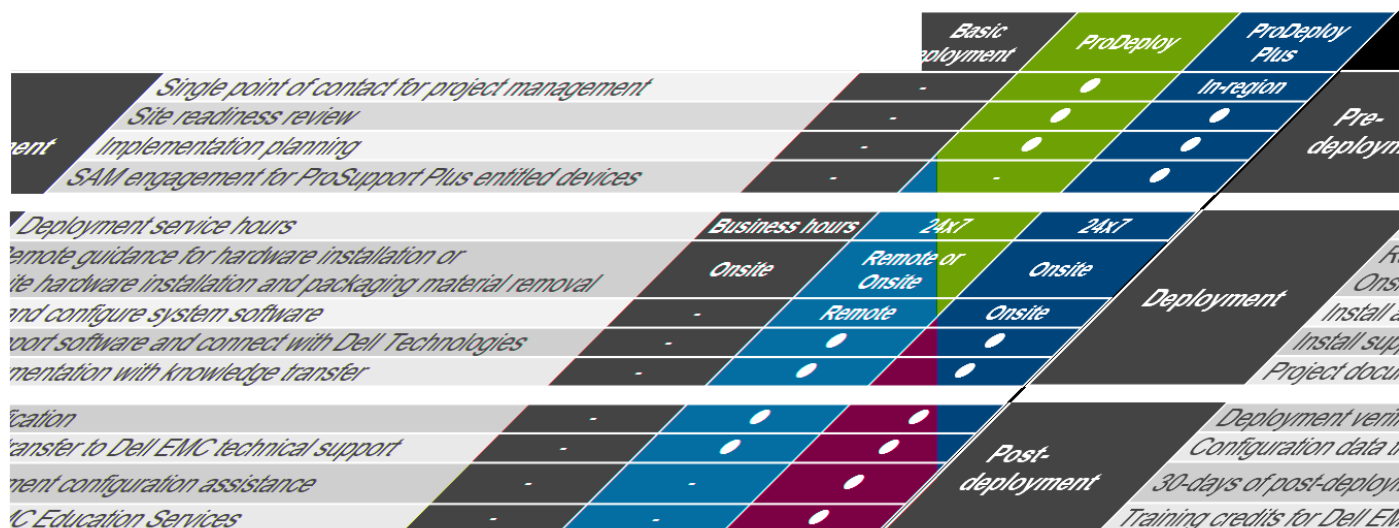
Basic Deployment | ProDeploy | ProDeploy Plus

ment

Single point of contact for project management | - | ● | In-region
Site readiness review | - | ● | ●
Implementation planning | - | ● | ●
SAM engagement for ProSupport Plus entitled devices | - | - | ●

Pre-deploym

Deployment service hours | Business hours | 24x7 | 24x7
Remote guidance for hardware installation or site hardware installation and packaging material removal | Onsite | Remote or Onsite | Onsite
and configure system software | - | Remote | Onsite
pport software and connect with Dell Technologies | - | ● | ●
mentation with knowledge transfer | - | ● | ●

Deployment

R
Ons
Install a
Install sup
Project docu

fication | - | ● | ●
transfer to Dell EMC technical support | - | ● | ●
ment configuration assistance | - | - | ●
MC Education Services | - | - | ●

Post-deployment

Deployment veri
Configuration data t
30-days of post-deploy
Training credits for Dell E